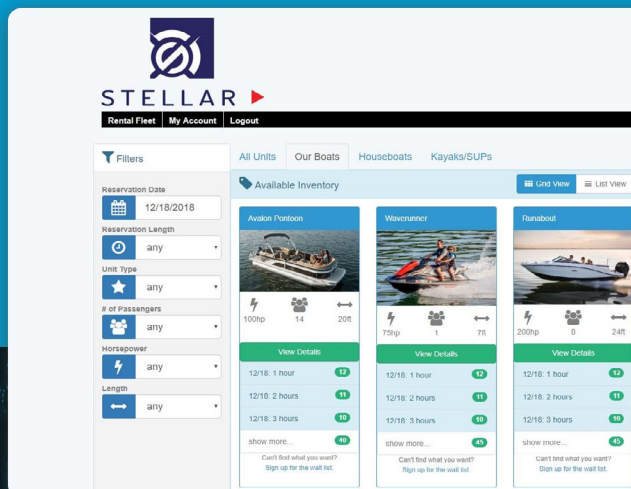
STELLAR

Rental Fleet | My Account | Logout

Filters

Reservation Date
12/18/2018

Reservation Length
any

Unit Type
any

# of Passengers
any

Horsepower
any

Length
any

All Units | Our Boats | Houseboats | Kayaks/SUPs

Available Inventory

Grid View | List View

Avalon Pontoon
100hp 14 20ft
View Details
12/18: 1 hour 12
12/18: 2 hours 11
12/18: 3 hours 10
show more... 40

Waverunner
75hp 1 7ft
View Details
12/18: 1 hour 12
12/18: 2 hours 11
12/18: 3 hours 10
show more... 45
Can't find what you want?
Sign up for the wait list.

Runabout
200hp 6 24ft
View Details
12/18: 1 hour 12
12/18: 2 hours 11
12/18: 3 hours 10
show more... 45
Can't find what you want?
Sign up for the wait list.

Can't find what you want?
Sign up for the wait list.